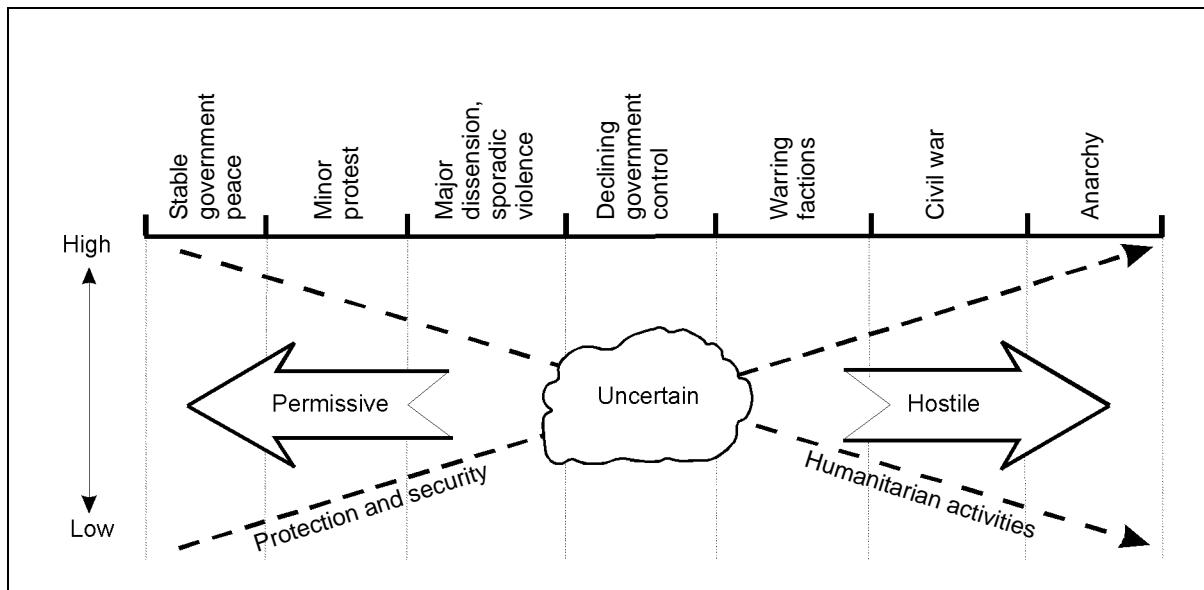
Stable government peace

Minor protest

Major dissension, sporadic violence

Declining government control

Warring factions

Civil war

Anarchy

High

Low

Permissive

Uncertain

Hostile

Protection and security

Humanitarian activities